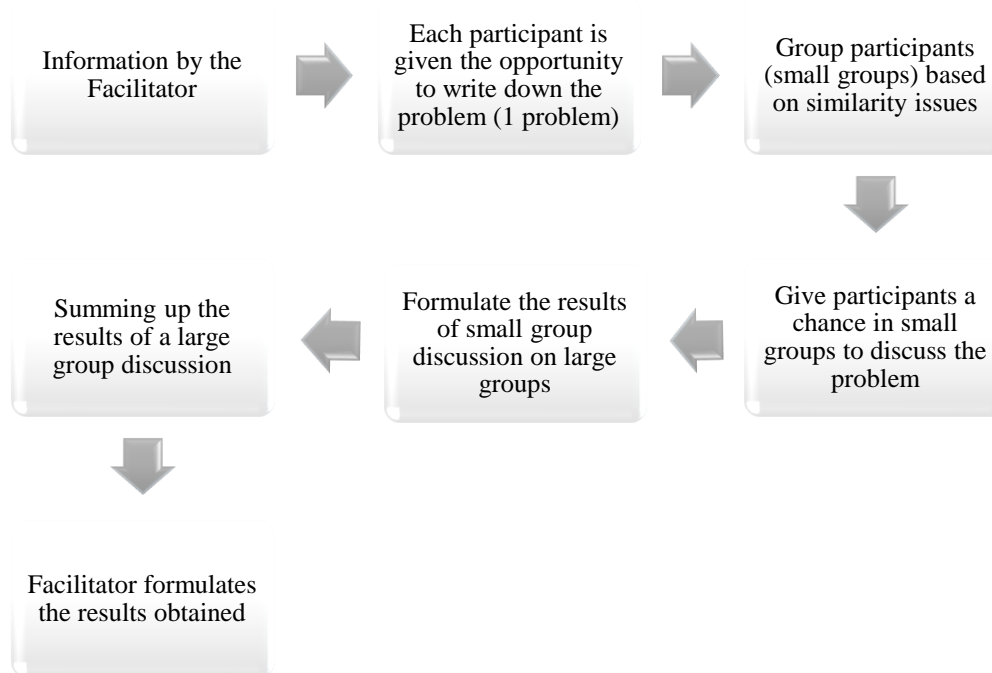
Information by the Facilitator

Each participant is given the opportunity to write down the problem (1 problem)

Group participants (small groups) based on similarity issues

Give participants a chance in small groups to discuss the problem

Formulate the results of small group discussion on large groups

Summing up the results of a large group discussion

Facilitator formulates the results obtained